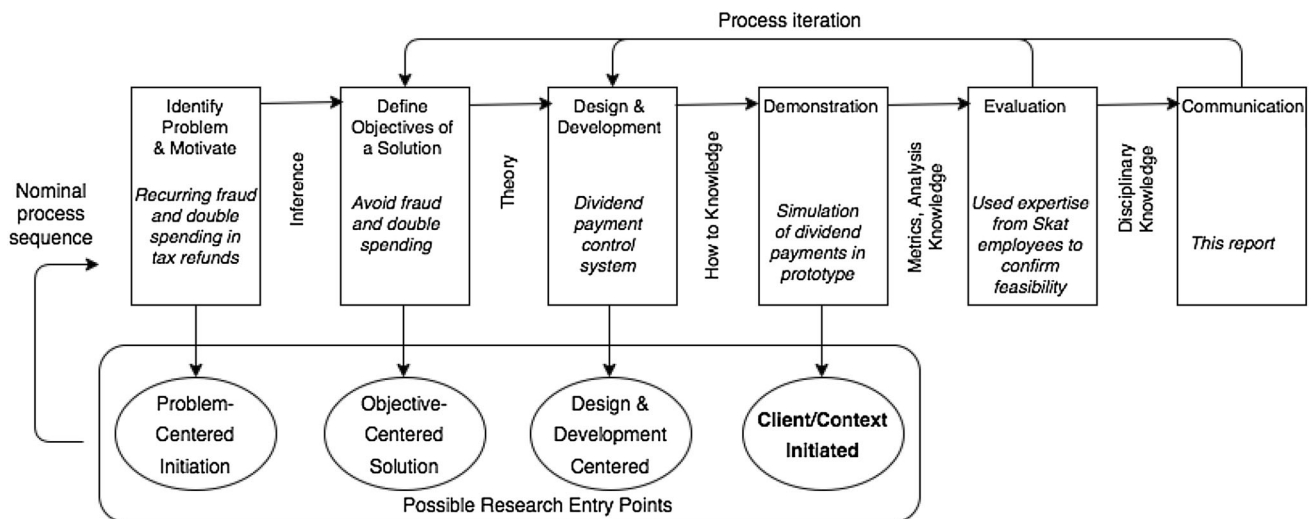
Process iteration

Nominal process sequence

Identify Problem & Motivate

*Recurring fraud and double spending in tax refunds*

Inference

Define Objectives of a Solution

*Avoid fraud and double spending*

Theory

Design & Development

*Dividend payment control system*

How to Knowledge

Demonstration

*Simulation of dividend payments in prototype*

Metrics, Analysis Knowledge

Evaluation

*Used expertise from Skat employees to confirm feasibility*

Disciplinary Knowledge

Communication

*This report*

Problem-Centered Initiation

Objective-Centered Solution

Design & Development Centered

**Client/Context Initiated**

Possible Research Entry Points